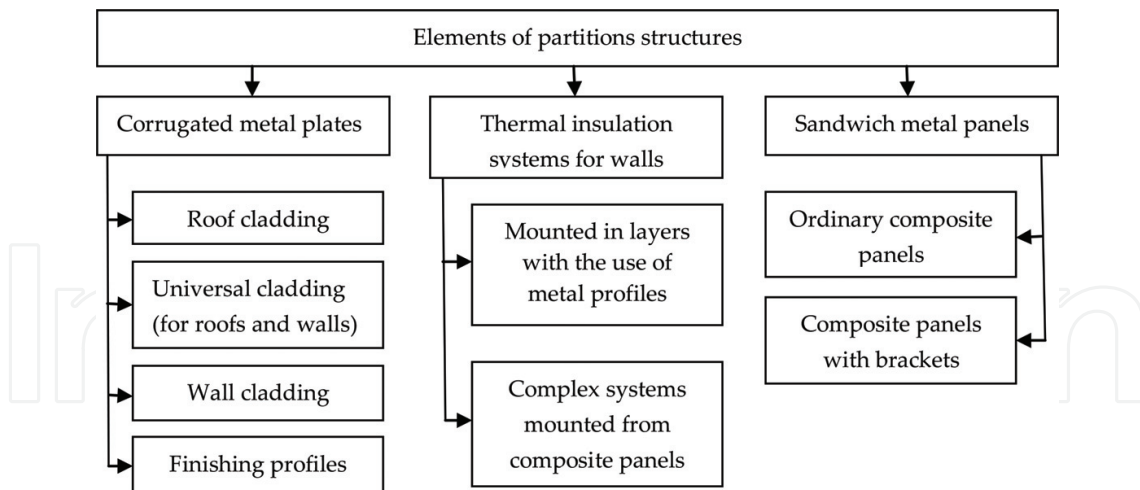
Elements of partitions structures

Corrugated metal plates

Roof cladding

Universal cladding (for roofs and walls)

Wall cladding

Finishing profiles

Thermal insulation systems for walls

Mounted in layers with the use of metal profiles

Complex systems mounted from composite panels

Sandwich metal panels

Ordinary composite panels

Composite panels with brackets